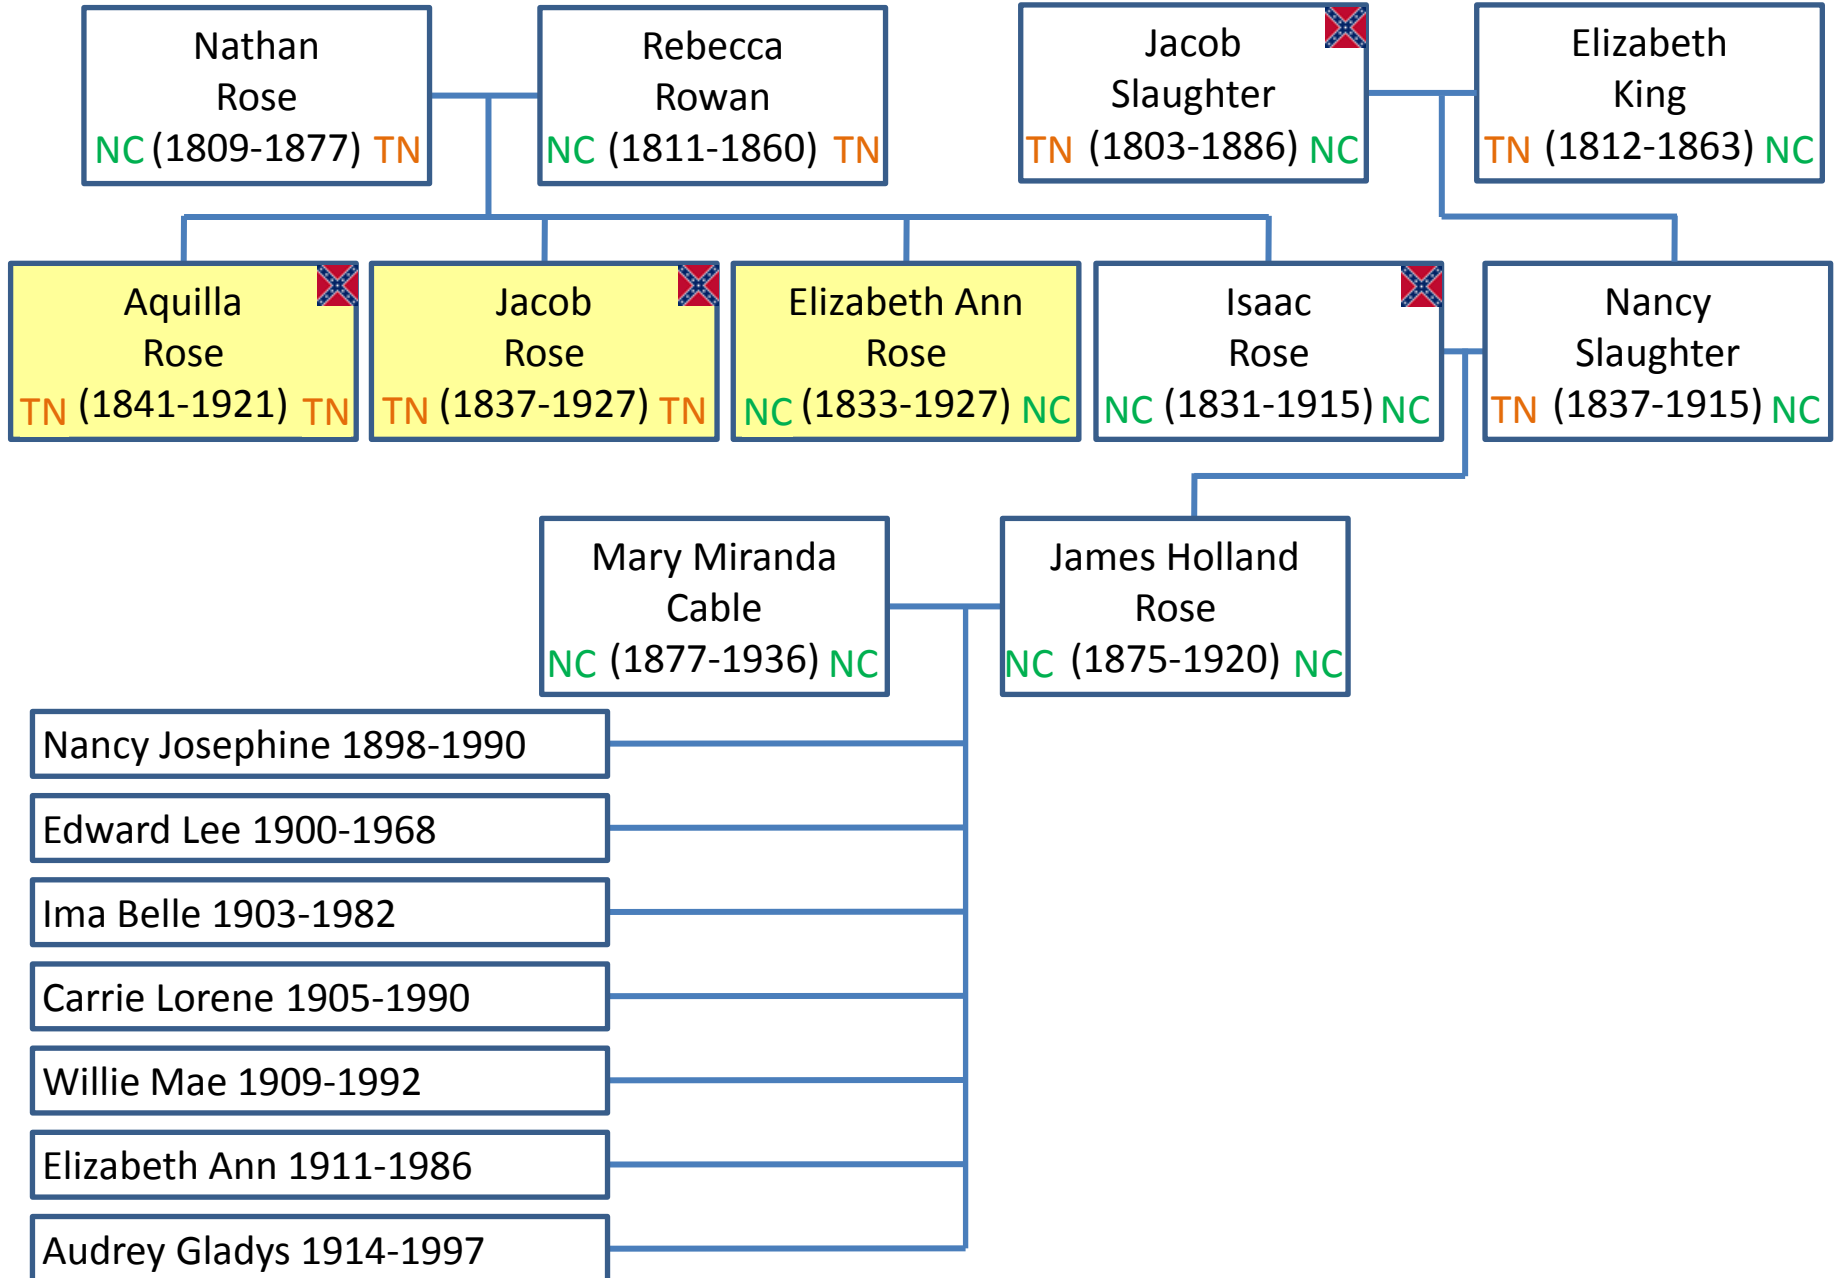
Nathan Rose
NC (1809-1877) TN

Rebecca Rowan
NC (1811-1860) TN

Jacob Slaughter
TN (1803-1886) NC

Elizabeth King
TN (1812-1863) NC

Aquilla Rose
TN (1841-1921) TN

Jacob Rose
TN (1837-1927) TN

Elizabeth Ann Rose
NC (1833-1927) NC

Isaac Rose
NC (1831-1915) NC

Nancy Slaughter
TN (1837-1915) NC

Mary Miranda Cable
NC (1877-1936) NC

James Holland Rose
NC (1875-1920) NC

Nancy Josephine 1898-1990

Edward Lee 1900-1968

Ima Belle 1903-1982

Carrie Lorene 1905-1990

Willie Mae 1909-1992

Elizabeth Ann 1911-1986

Audrey Gladys 1914-1997